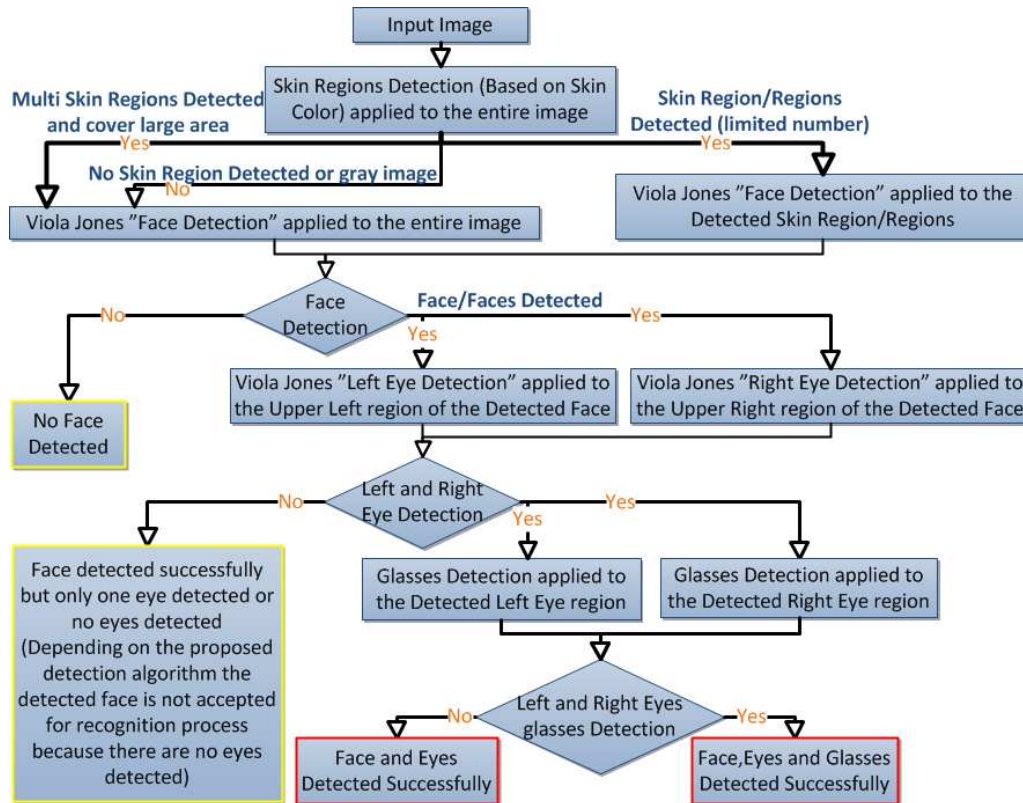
Input Image

Skin Regions Detection (Based on Skin Color) applied to the entire image

Multi Skin Regions Detected and cover large area

Skin Region/Regions Detected (limited number)

Yes

Yes

No Skin Region Detected or gray image

No

Viola Jones "Face Detection" applied to the entire image

Viola Jones "Face Detection" applied to the Detected Skin Region/Regions

Face Detection

No

Face/Faces Detected

Yes

Yes

No Face Detected

Viola Jones "Left Eye Detection" applied to the Upper Left region of the Detected Face

Viola Jones "Right Eye Detection" applied to the Upper Right region of the Detected Face

Left and Right Eye Detection

No

Yes

Yes

Face detected successfully but only one eye detected or no eyes detected (Depending on the proposed detection algorithm the detected face is not accepted for recognition process because there are no eyes detected)

Glasses Detection applied to the Detected Left Eye region

Glasses Detection applied to the Detected Right Eye region

Left and Right Eyes glasses Detection

No

Yes

Face and Eyes Detected Successfully

Face,Eyes and Glasses Detected Successfully